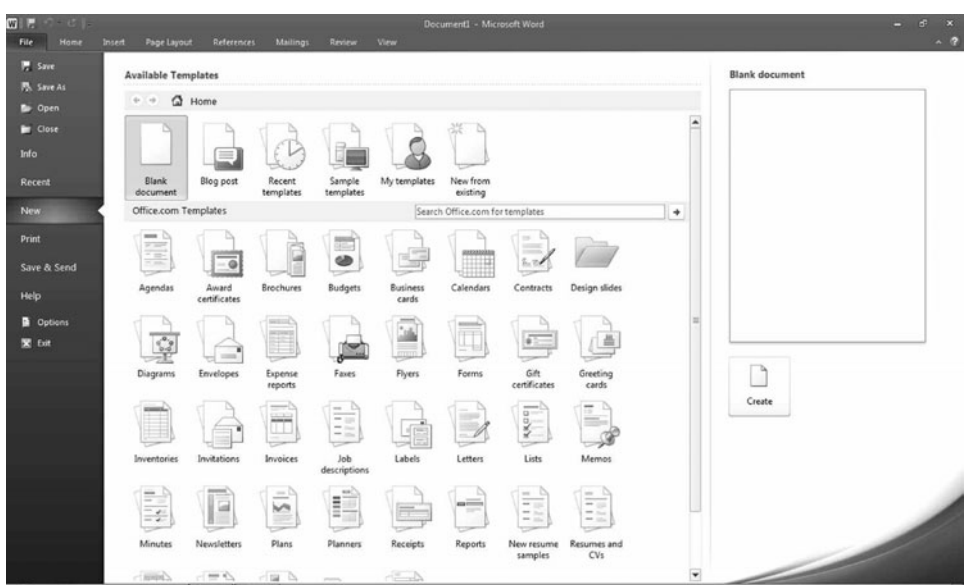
Document1 - Microsoft Word

File Home Insert Page Layout References Mailings Review View

Save
Save As
Open
Close
Info
Recent
New
Print
Save & Send
Help
Options
Exit

Available Templates

Home

Blank document
Blog post
Recent templates
Sample templates
My templates
New from existing

Office.com Templates

Search Office.com for templates

Agendas
Award certificates
Brochures
Budgets
Business cards
Calendars
Contracts
Design slides

Diagrams
Envelopes
Expense reports
Faxes
Flyers
Forms
Gift certificates
Greeting cards

Inventories
Invitations
Invoices
Job descriptions
Labels
Letters
Lists
Memos

Minutes
Newsletters
Plans
Planners
Receipts
Reports
New resume samples
Resumes and CVs

Blank document

Create